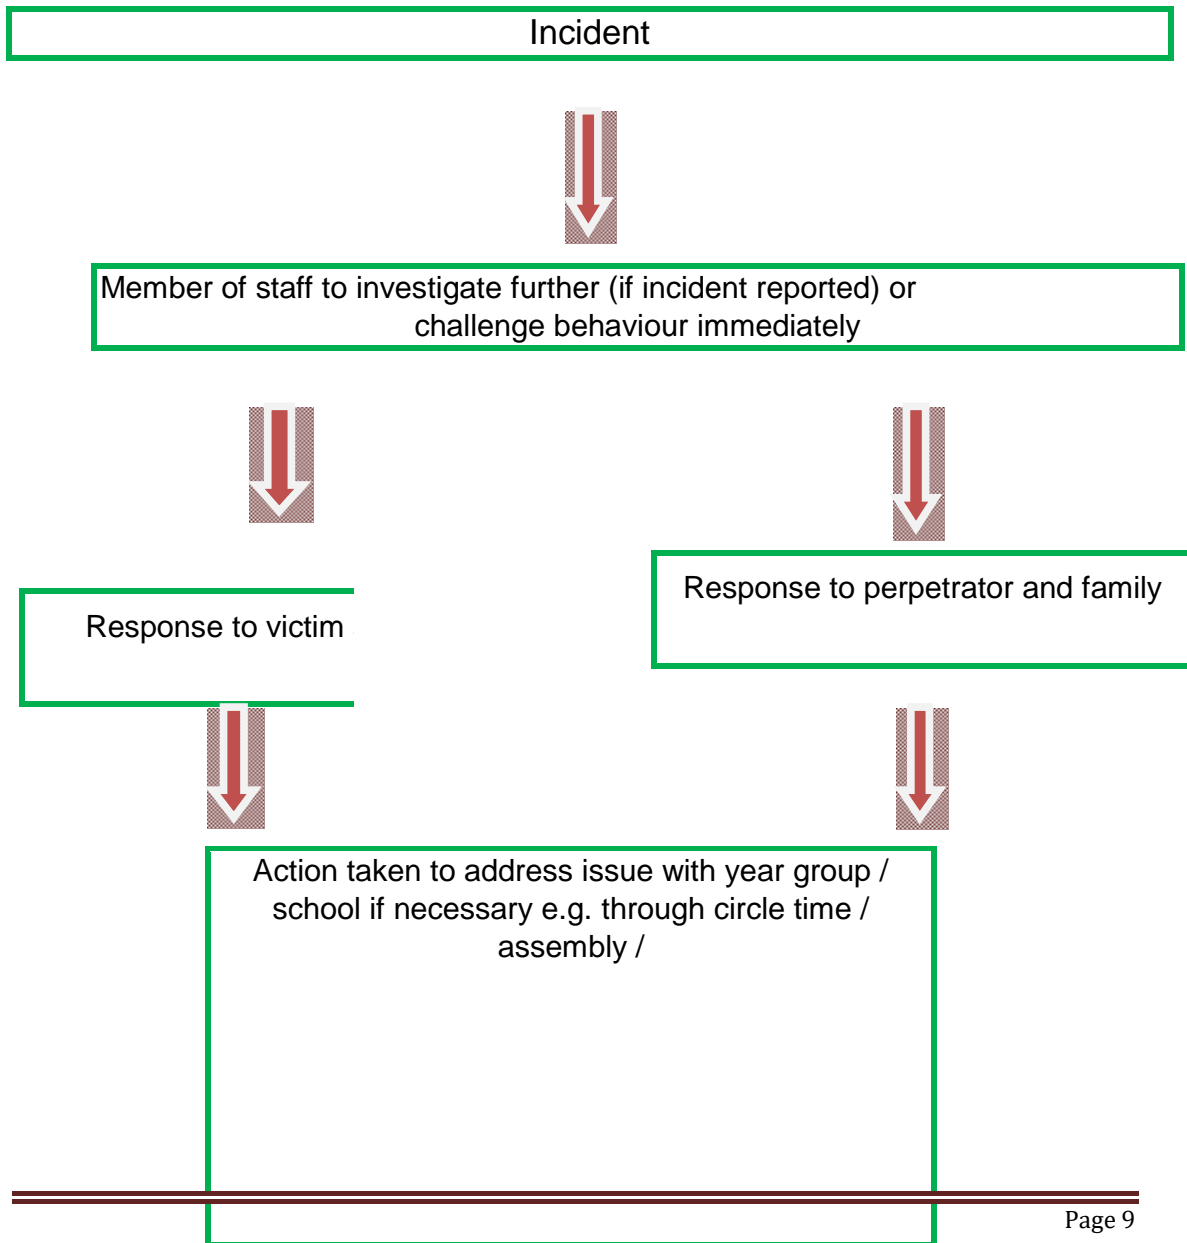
Incident

Member of staff to investigate further (if incident reported) or challenge behaviour immediately

Response to victim

Response to perpetrator and family

Action taken to address issue with year group / school if necessary e.g. through circle time / assembly /

Page 9